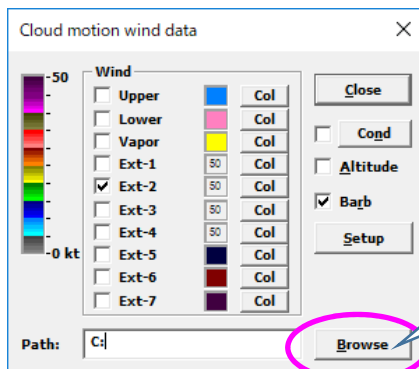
Cloud motion wind data

-50

-0 kt

Wind

Upper Col

Lower Col

Vapor Col

Ext-1 50 Col

Ext-2 50 Col

Ext-3 50 Col

Ext-4 50 Col

Ext-5 Col

Ext-6 Col

Ext-7 Col

Close

Cond

Altitude

Barb

Setup

Path: C:

Browse